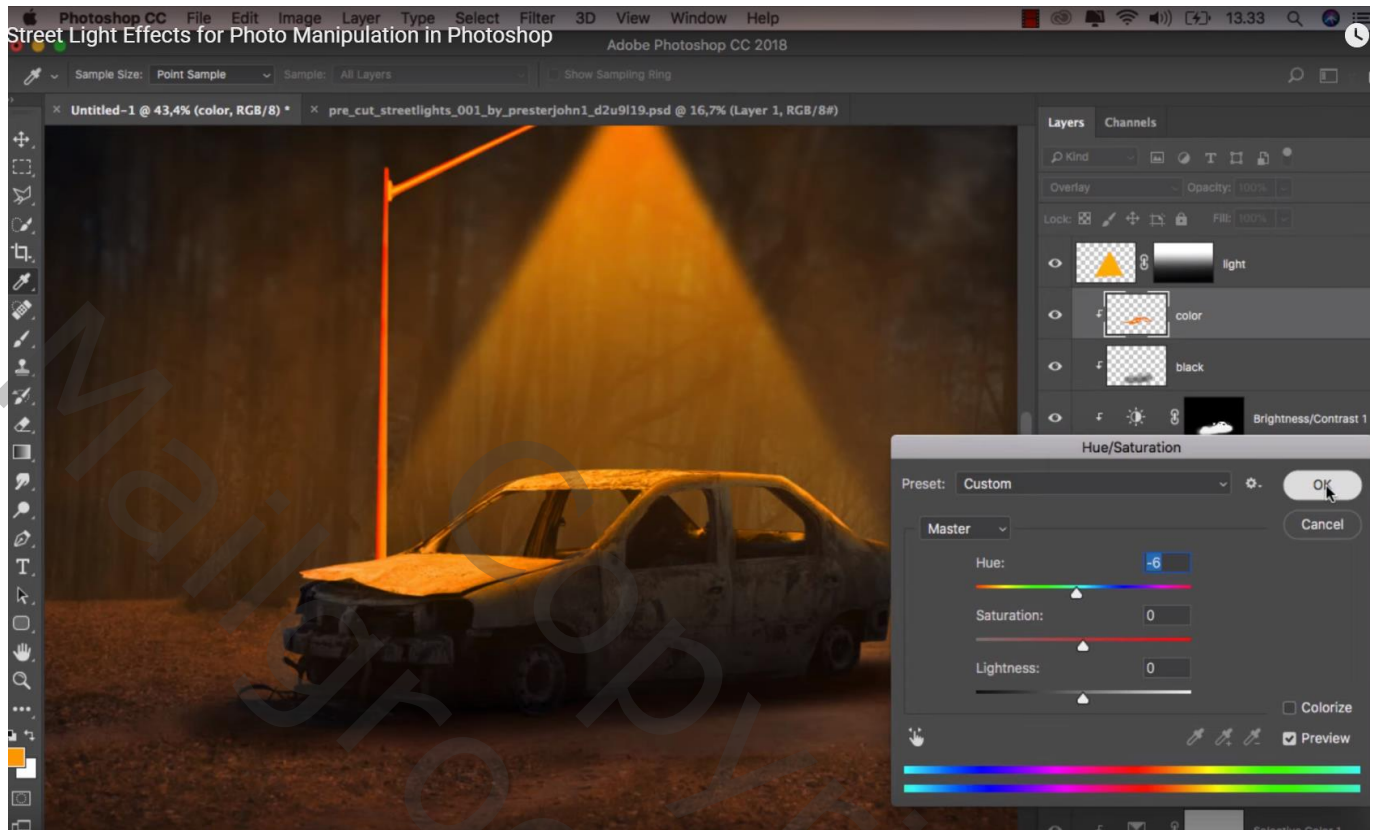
Photoshop CC File Edit Image Layer Type Select Filter 3D View Window Help
13.33
Street Light Effects for Photo Manipulation in Photoshop
Adobe Photoshop CC 2018
Sample Size: Point Sample Sample: All Layers Show Sampling Ring
× Untitled-1 @ 43,4% (color, RGB/8) * × pre_cut_streetlights_001_by_presterjohn1_d2u9l19.psd @ 16,7% (Layer 1, RGB/8#)
Layers Channels
Kind
Overlay Opacity: 100%
Lock: Fill: 100%
light
color
black
Brightness/Contrast 1
Hue/Saturation
Preset: Custom
OK
Cancel
Master
Hue: -6
Saturation: 0
Lightness: 0
Colorize
Preview
Selective Color 1